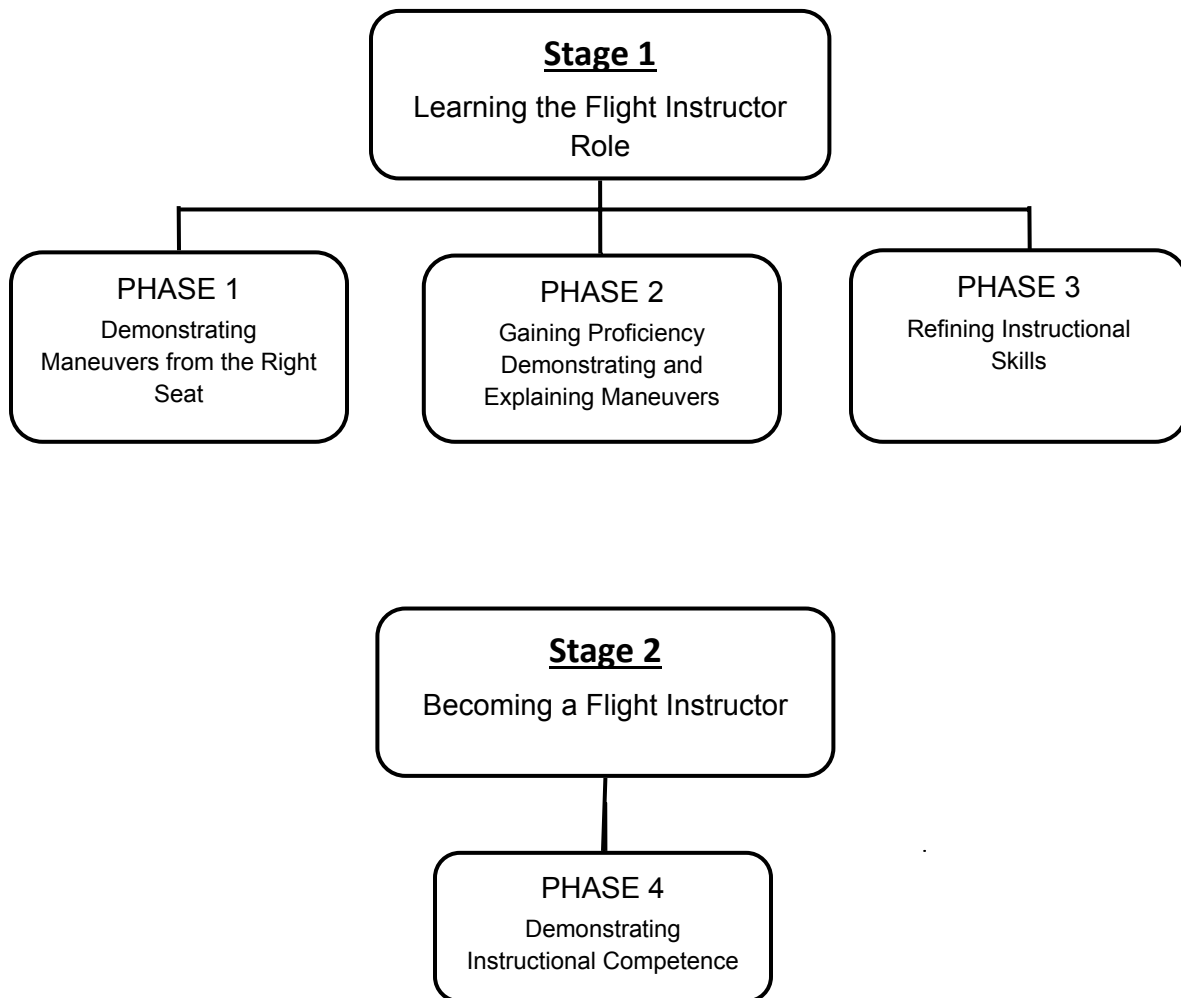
Stage 1
Learning the Flight Instructor Role

PHASE 1
Demonstrating Maneuvers from the Right Seat

PHASE 2
Gaining Proficiency Demonstrating and Explaining Maneuvers

PHASE 3
Refining Instructional Skills

Stage 2
Becoming a Flight Instructor

PHASE 4
Demonstrating Instructional Competence